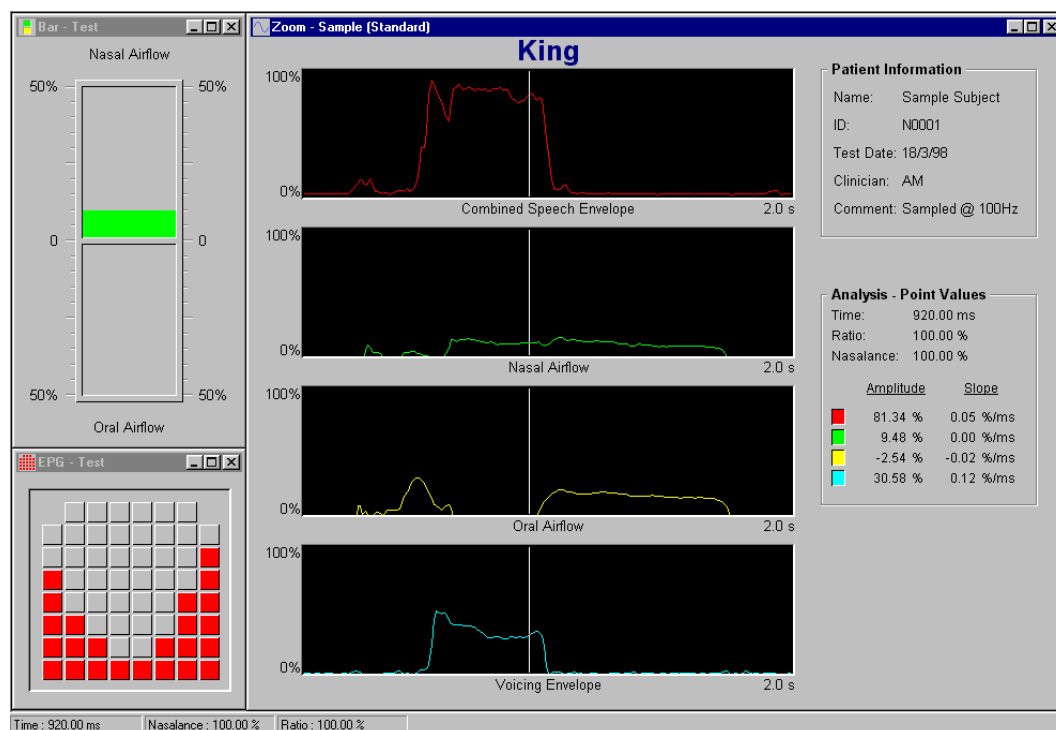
Bar - Test

Nasal Airflow

50%

50%

0

0

50%

50%

Oral Airflow

EPG - Test

Zoom - Sample (Standard)

King

100%

0%

Combined Speech Envelope

2.0 s

100%

0%

Nasal Airflow

2.0 s

100%

0%

Oral Airflow

2.0 s

100%

0%

Voicing Envelope

2.0 s

Patient Information

Name: Sample Subject

ID: N0001

Test Date: 18/3/98

Clinician: AM

Comment: Sampled @ 100Hz

Analysis - Point Values

Time: 920.00 ms

Ratio: 100.00 %

Nasalance: 100.00 %

| Amplitude | Slope |
|---|---|
| 81.34 % | 0.05 %/ms |
| 9.48 % | 0.00 %/ms |
| -2.54 % | -0.02 %/ms |
| 30.58 % | 0.12 %/ms |

Time : 920.00 ms

Nasalance : 100.00 %

Ratio : 100.00 %